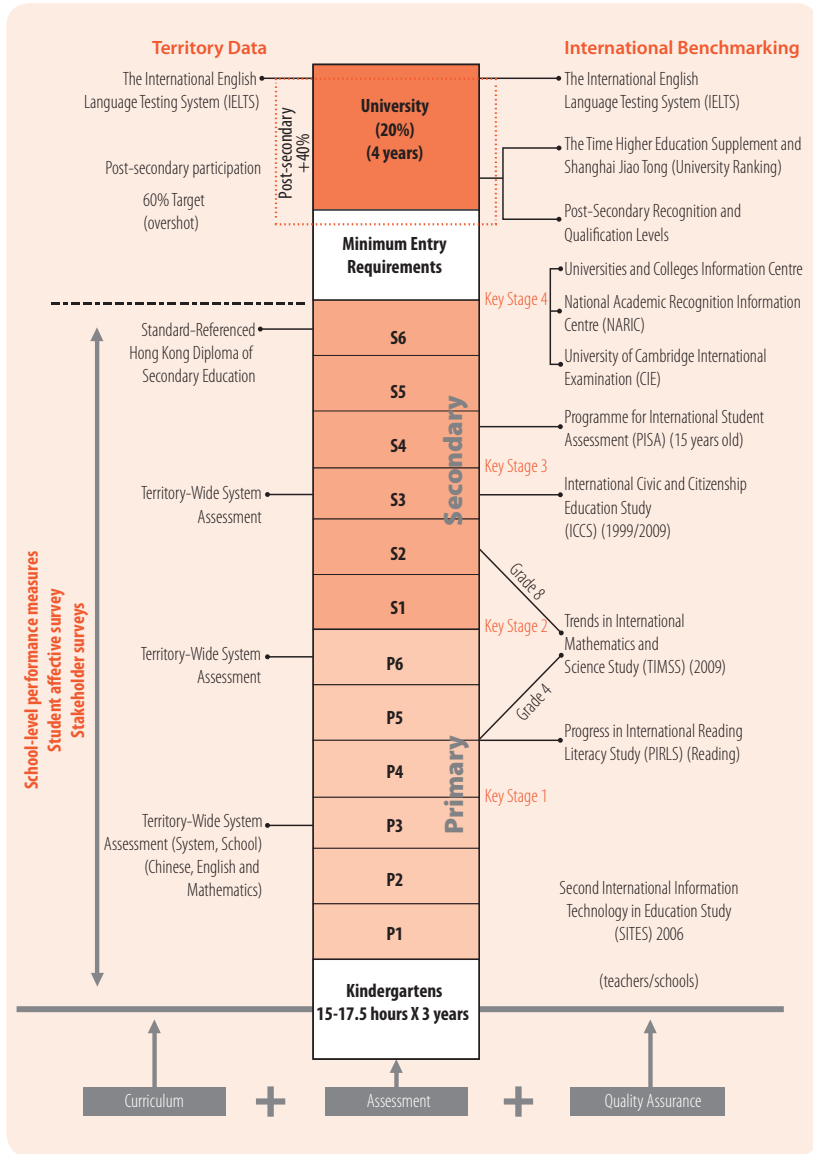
Territory Data

International Benchmarking

The International English Language Testing System (IELTS)

Post-secondary participation

60% Target (overshot)

Post-secondary +40%

University (20%) (4 years)

The International English Language Testing System (IELTS)

The Time Higher Education Supplement and Shanghai Jiao Tong (University Ranking)

Post-Secondary Recognition and Qualification Levels

Minimum Entry Requirements

Universities and Colleges Information Centre

Key Stage 4

National Academic Recognition Information Centre (NARIC)

University of Cambridge International Examination (CIE)

Standard-Referenced Hong Kong Diploma of Secondary Education

S6

S5

S4

Secondary

Programme for International Student Assessment (PISA) (15 years old)

Key Stage 3

Territory-Wide System Assessment

S3

International Civic and Citizenship Education Study (ICCS) (1999/2009)

S2

Grade 8

S1

Key Stage 2

Trends in International Mathematics and Science Study (TIMSS) (2009)

Territory-Wide System Assessment

P6

Grade 4

P5

Progress in International Reading Literacy Study (PIRLS) (Reading)

School-level performance measures
Student affective survey
Stakeholder surveys

P4

Primary

Key Stage 1

Territory-Wide System Assessment (System, School) (Chinese, English and Mathematics)

P3

P2

Second International Information Technology in Education Study (SITES) 2006

P1

(teachers/schools)

Kindergartens
15-17.5 hours X 3 years

Curriculum

+

Assessment

+

Quality Assurance